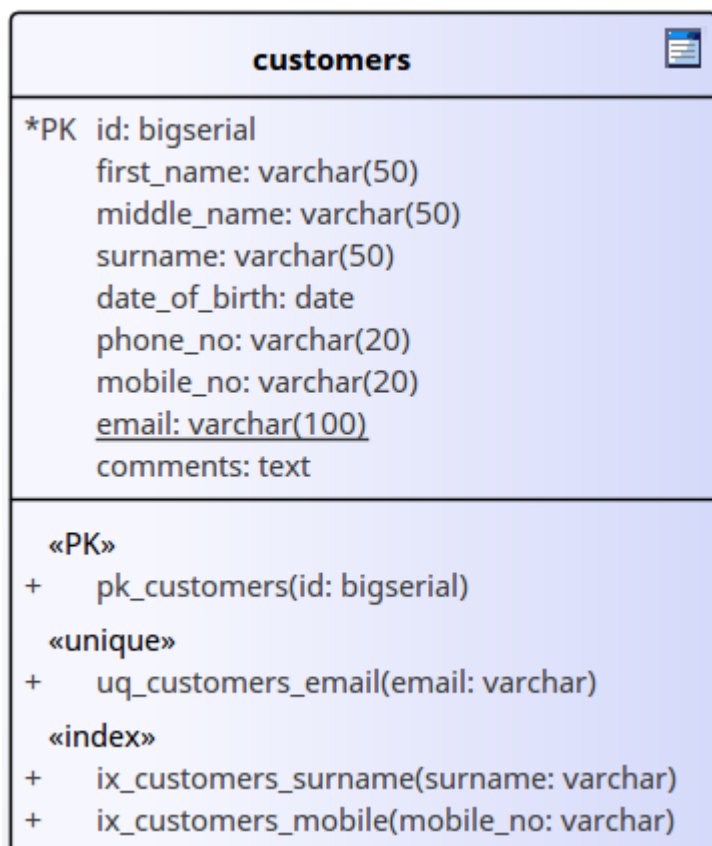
customers

*PK id: bigserial
first_name: varchar(50)
middle_name: varchar(50)
surname: varchar(50)
date_of_birth: date
phone_no: varchar(20)
mobile_no: varchar(20)
email: varchar(100)
comments: text

«PK»
+ pk_customers(id: bigserial)
«unique»
+ uq_customers_email(email: varchar)
«index»
+ ix_customers_surname(surname: varchar)
+ ix_customers_mobile(mobile_no: varchar)